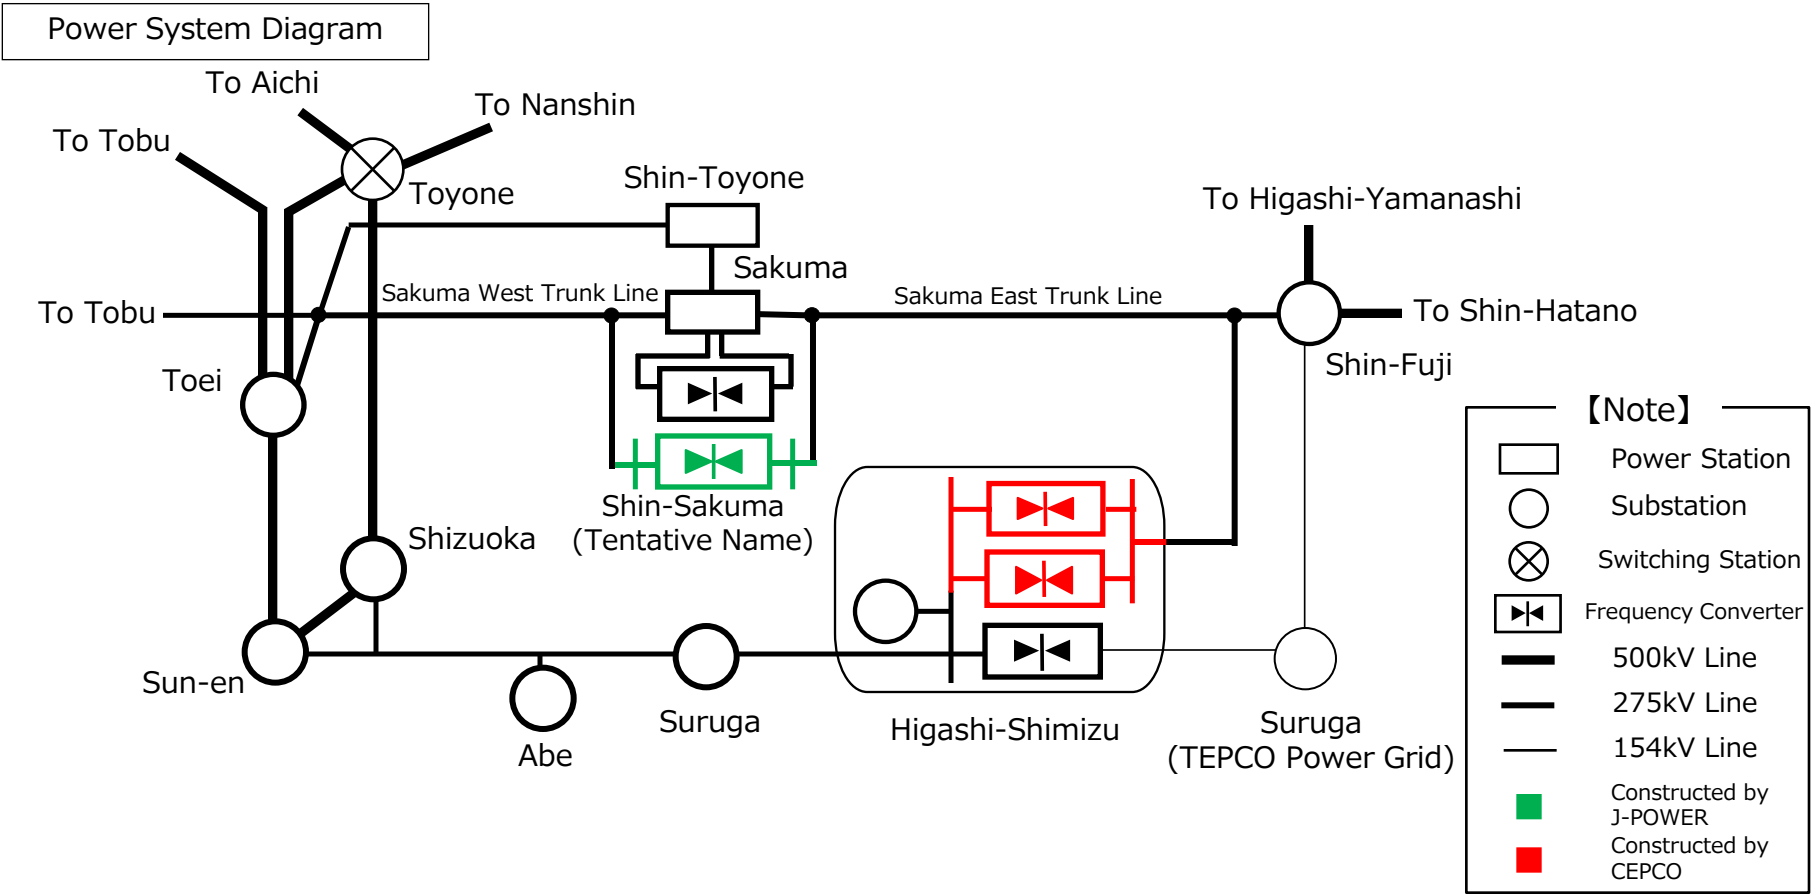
Power System Diagram

To Aichi
To Nanshin
To Tobu
Toyone
Shin-Toyone
To Higashi-Yamanashi
Sakuma
Sakuma West Trunk Line
Sakuma East Trunk Line
To Tobu
To Shin-Hatano
Shin-Fuji
Toei
Shin-Sakuma
(Tentative Name)
Shizuoka
Sun-en
Abe
Suruga
Higashi-Shimizu
Suruga
(TEPCO Power Grid)

【Note】
Power Station
Substation
Switching Station
Frequency Converter
500kV Line
275kV Line
154kV Line
Constructed by J-POWER
Constructed by CEPCO